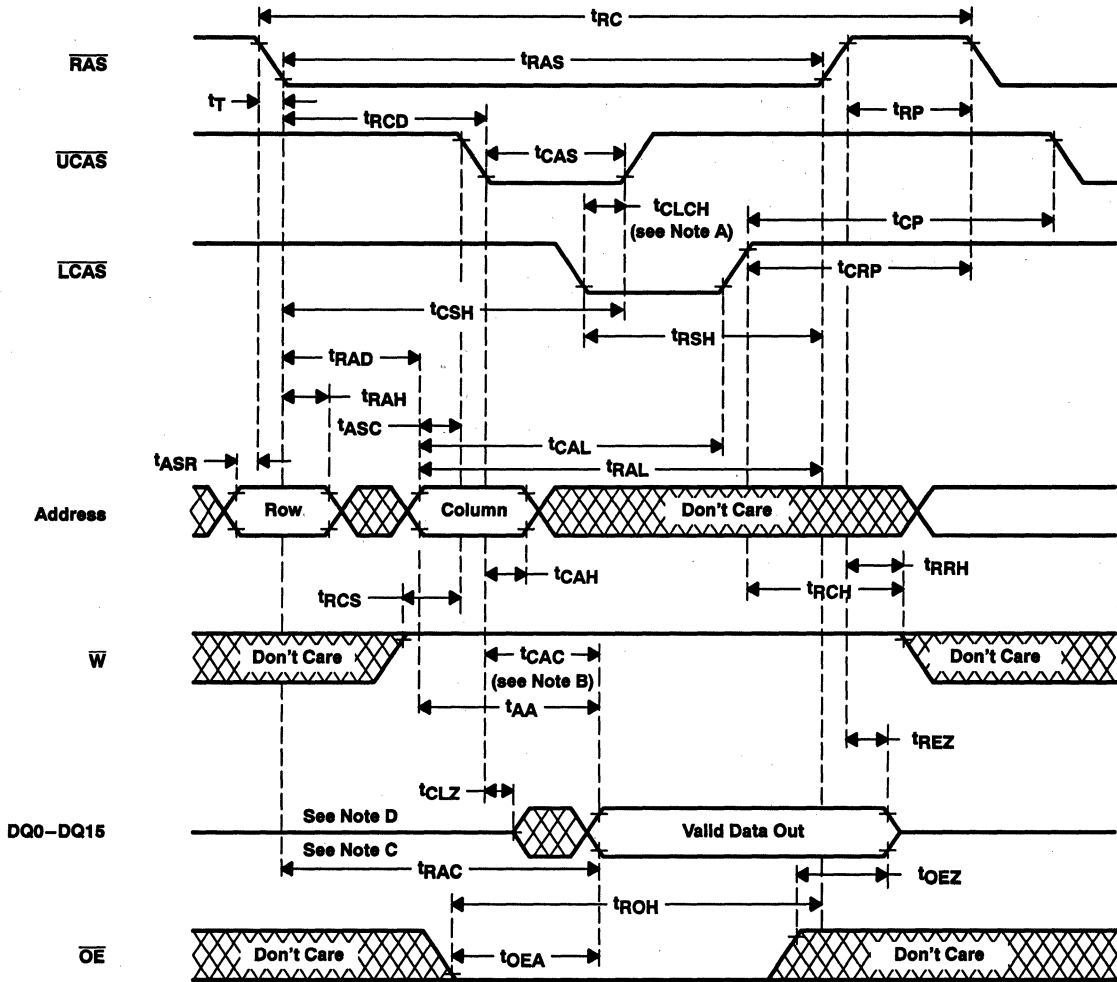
$t_{RC}$

$\overline{RAS}$

$t_{RAS}$

$t_T$

$t_{RP}$

$t_{RCD}$

$\overline{UCAS}$

$t_{CAS}$

$t_{CLCH}$
(see Note A)

$t_{CP}$

$\overline{LCAS}$

$t_{CRP}$

$t_{CSH}$

$t_{RSH}$

$t_{RAD}$

$t_{RAH}$

$t_{ASC}$

$t_{CAL}$

$t_{ASR}$

$t_{RAL}$

Address

Row

Column

Don't Care

$t_{CAH}$

$t_{RRH}$

$t_{RCS}$

$t_{RCH}$

$\overline{W}$

Don't Care

$t_{CAC}$
(see Note B)

Don't Care

$t_{AA}$

$t_{REZ}$

$t_{CLZ}$

DQ0–DQ15

See Note D

Valid Data Out

See Note C

$t_{RAC}$

$t_{OEZ}$

$t_{ROH}$

$\overline{OE}$

Don't Care

$t_{OEA}$

Don't Care